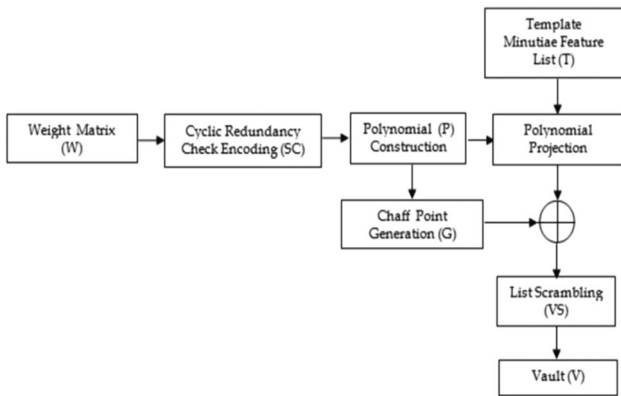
Template Minutiae Feature List (T)

Weight Matrix (W)

Cyclic Redundancy Check Encoding (SC)

Polynomial (P) Construction

Polynomial Projection

Chaff Point Generation (G)

List Scrambling (VS)

Vault (V)